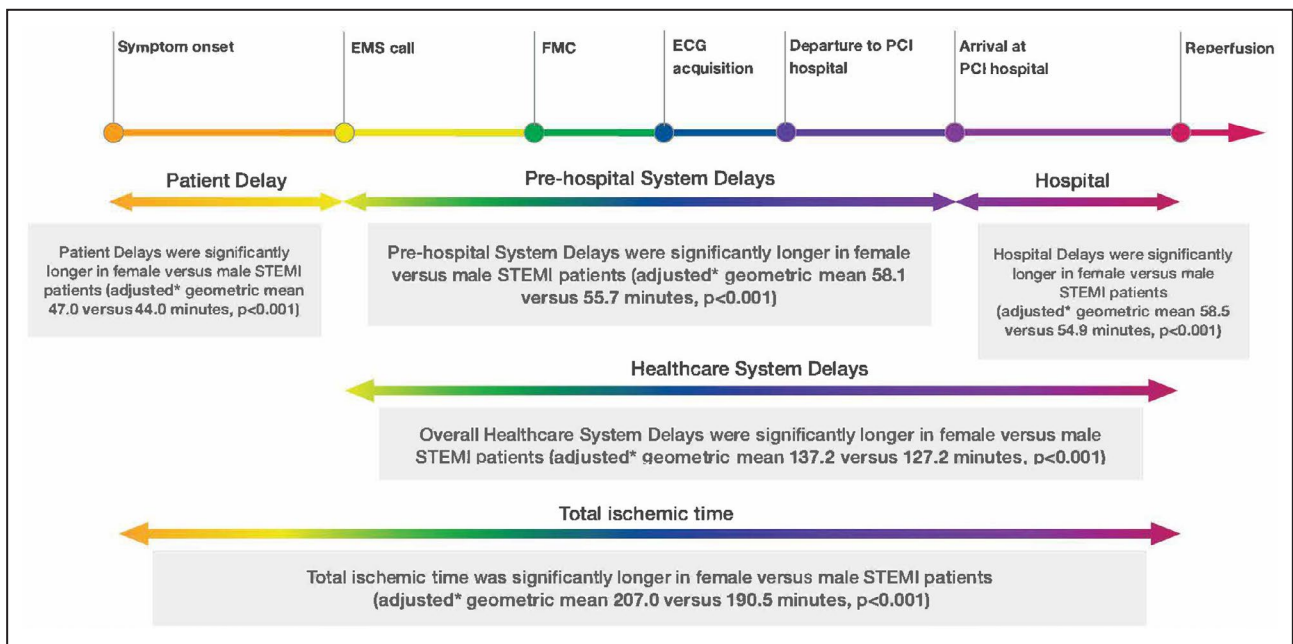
Symptom onset

EMS call

FMC

ECG acquisition

Departure to PCI hospital

Arrival at PCI hospital

Reperfusion

Patient Delay

Pre-hospital System Delays

Hospital

Patient Delays were significantly longer in female versus male STEMI patients (adjusted* geometric mean 47.0 versus 44.0 minutes, p<0.001)

Pre-hospital System Delays were significantly longer in female versus male STEMI patients (adjusted* geometric mean 58.1 versus 55.7 minutes, p<0.001)

Hospital Delays were significantly longer in female versus male STEMI patients (adjusted* geometric mean 58.5 versus 54.9 minutes, p<0.001)

Healthcare System Delays

Overall Healthcare System Delays were significantly longer in female versus male STEMI patients (adjusted* geometric mean 137.2 versus 127.2 minutes, p<0.001)

Total ischemic time

Total ischemic time was significantly longer in female versus male STEMI patients (adjusted* geometric mean 207.0 versus 190.5 minutes, p<0.001)